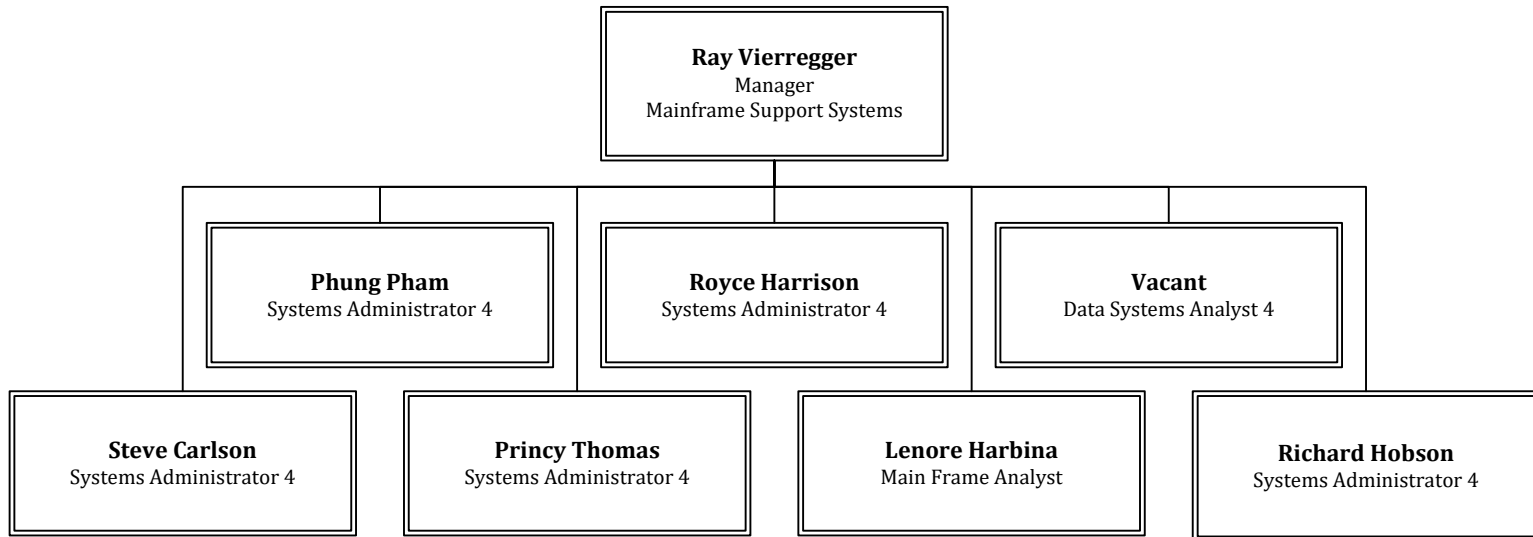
**Ray Vierregger**
Manager
Mainframe Support Systems

**Phung Pham**
Systems Administrator 4

**Royce Harrison**
Systems Administrator 4

**Vacant**
Data Systems Analyst 4

**Steve Carlson**
Systems Administrator 4

**Princy Thomas**
Systems Administrator 4

**Lenore Harbina**
Main Frame Analyst

**Richard Hobson**
Systems Administrator 4